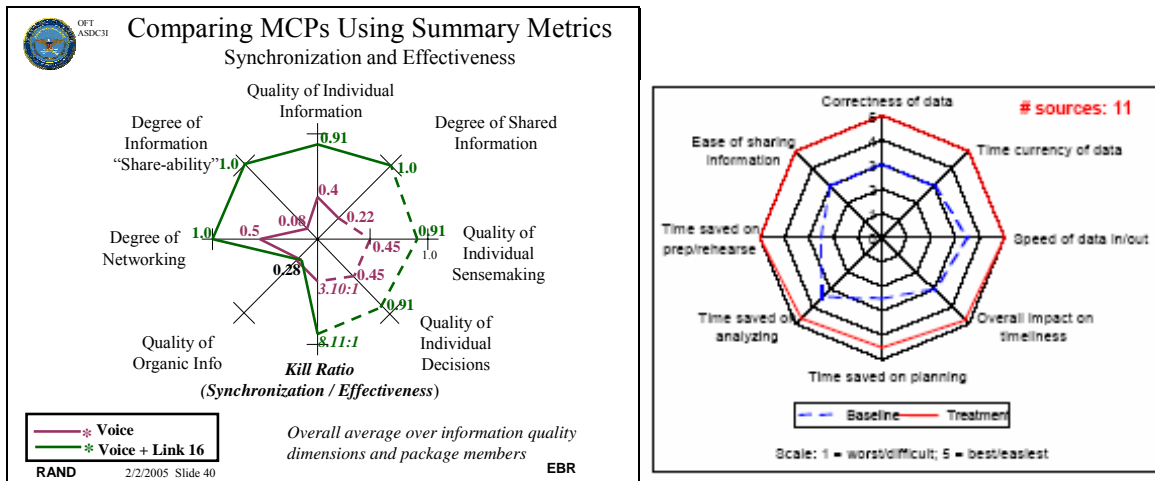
OFT ASDC3I

Comparing MCPs Using Summary Metrics

Synchronization and Effectiveness

Quality of Individual Information

Degree of Shared Information

Degree of Information "Share-ability"

0.91

1.0

1.0

0.4

0.08

0.22

0.91

0.5

1.0

0.45

1.0

Quality of Individual Sensemaking

Degree of Networking

0.28

0.45

3.10:1

0.91

Quality of Organic Info

8.11:1

Quality of Individual Decisions

Kill Ratio

(Synchronization / Effectiveness)

Voice

Voice + Link 16

Overall average over information quality dimensions and package members

RAND 2/2/2005 Slide 40

EBR

Correctness of data

# sources: 11

5

4

3

2

1

Ease of sharing information

Time currency of data

Time saved on prep/rehearse

Speed of data in/out

Time saved on analyzing

Overall impact on timeliness

Time saved on planning

Baseline

Treatment

Scale: 1 = worst/difficult; 5 = best/easiest